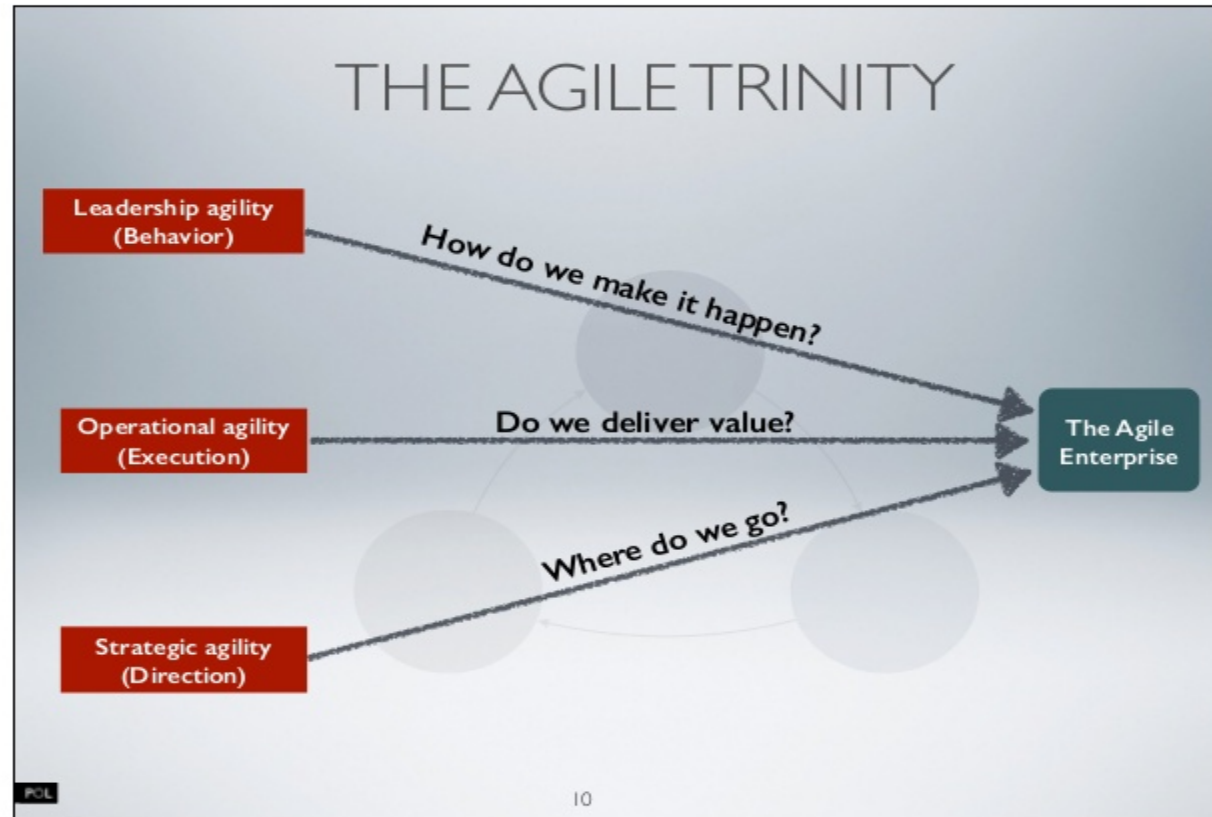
THE AGILE TRINITY

Leadership agility (Behavior)

How do we make it happen?

Operational agility (Execution)

Do we deliver value?

The Agile Enterprise

Where do we go?

Strategic agility (Direction)

POL

10